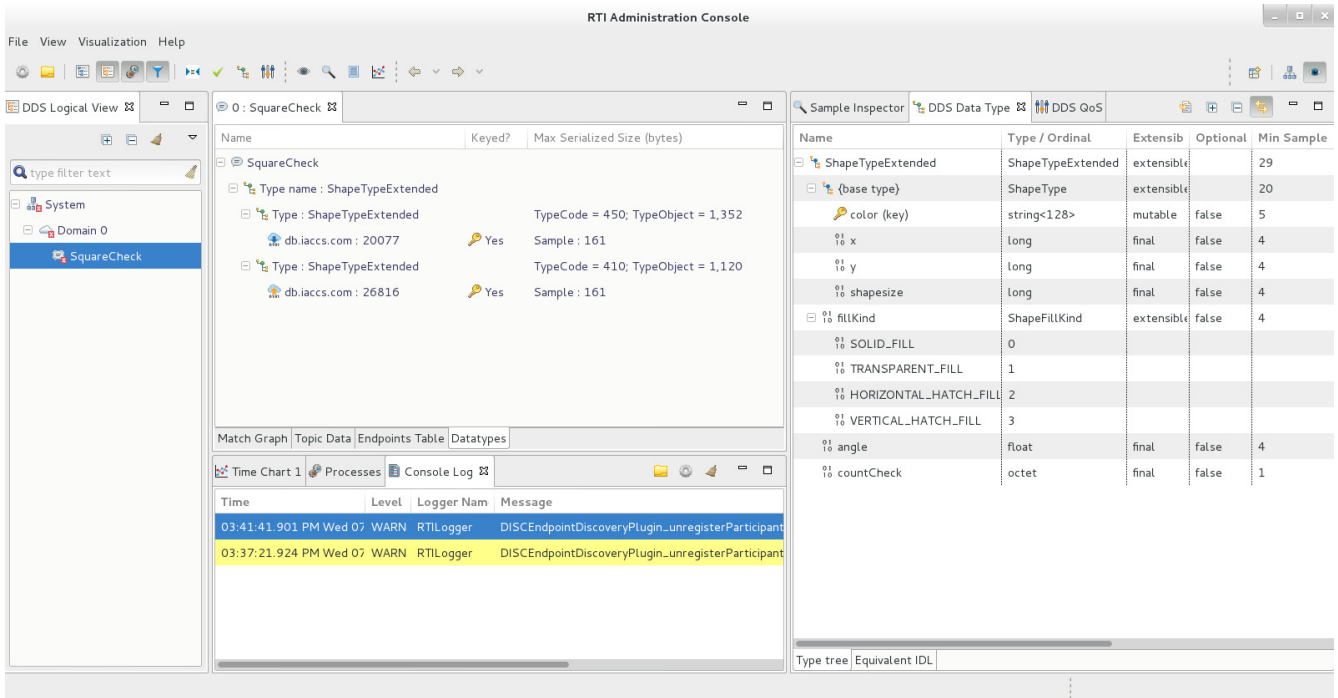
RTI Administration Console

File View Visualization Help

DDS Logical View

type filter text

System
Domain 0
SquareCheck

0 : SquareCheck

| Name | Keyed? | Max Serialized Size (bytes) |
|---|---|---|
| SquareCheck | | |
| Type name : ShapeTypeExtended | | |
| Type : ShapeTypeExtended | | TypeCode = 450; TypeObject = 1,352 |
| db.iaccs.com : 20077 | Yes | Sample : 161 |
| Type : ShapeTypeExtended | | TypeCode = 410; TypeObject = 1,120 |
| db.iaccs.com : 26816 | Yes | Sample : 161 |

Match Graph Topic Data Endpoints Table Datatypes

Time Chart 1 Processes Console Log

| Time | Level | Logger Nam | Message |
|---|---|---|---|
| 03:41:41.901 PM Wed 07 | WARN | RTILogger | DISCEndpointDiscoveryPlugin_unregisterParticipant |
| 03:37:21.924 PM Wed 07 | WARN | RTILogger | DISCEndpointDiscoveryPlugin_unregisterParticipant |

Sample Inspector DDS Data Type DDS QoS

| Name | Type / Ordinal | Extensib | Optional | Min Sample |
|---|---|---|---|---|
| ShapeTypeExtended | ShapeTypeExtended | extensible | | 29 |
| {base type} | ShapeType | extensible | | 20 |
| color (key) | string<128> | mutable | false | 5 |
| x | long | final | false | 4 |
| y | long | final | false | 4 |
| shapesize | long | final | false | 4 |
| fillKind | ShapeFillKind | extensible | false | 4 |
| SOLID_FILL | 0 | | | |
| TRANSPARENT_FILL | 1 | | | |
| HORIZONTAL_HATCH_FILL | 2 | | | |
| VERTICAL_HATCH_FILL | 3 | | | |
| angle | float | final | false | 4 |
| countCheck | octet | final | false | 1 |

Type tree Equivalent IDL